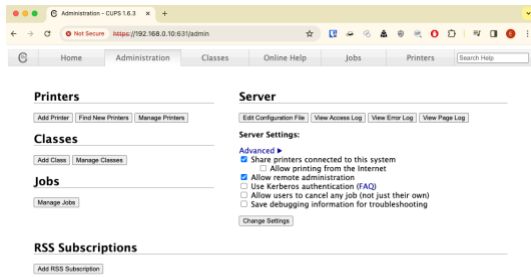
Administration - CUPS 1.6.3 ×  +

Not Secure https://192.168.0.10:631/admin

Home Administration Classes Online Help Jobs Printers Search Help

Printers

Add Printer Find New Printers Manage Printers

Classes

Add Class Manage Classes

Jobs

Manage Jobs

Server

Edit Configuration File View Access Log View Error Log View Page Log

Server Settings:

Advanced ▶
Share printers connected to this system
Allow printing from the Internet
Allow remote administration
Use Kerberos authentication (FAQ)
Allow users to cancel any job (not just their own)
Save debugging information for troubleshooting

Change Settings

RSS Subscriptions

Add RSS Subscription